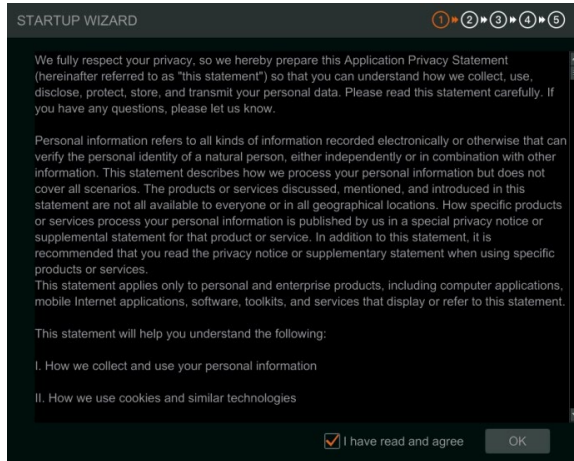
STARTUP WIZARD

①▸②▸③▸④▸⑤

We fully respect your privacy, so we hereby prepare this Application Privacy Statement (hereinafter referred to as "this statement") so that you can understand how we collect, use, disclose, protect, store, and transmit your personal data. Please read this statement carefully. If you have any questions, please let us know.

Personal information refers to all kinds of information recorded electronically or otherwise that can verify the personal identity of a natural person, either independently or in combination with other information. This statement describes how we process your personal information but does not cover all scenarios. The products or services discussed, mentioned, and introduced in this statement are not all available to everyone or in all geographical locations. How specific products or services process your personal information is published by us in a special privacy notice or supplemental statement for that product or service. In addition to this statement, it is recommended that you read the privacy notice or supplementary statement when using specific products or services.
This statement applies only to personal and enterprise products, including computer applications, mobile Internet applications, software, toolkits, and services that display or refer to this statement.

This statement will help you understand the following:

I. How we collect and use your personal information

II. How we use cookies and similar technologies

I have read and agree

OK